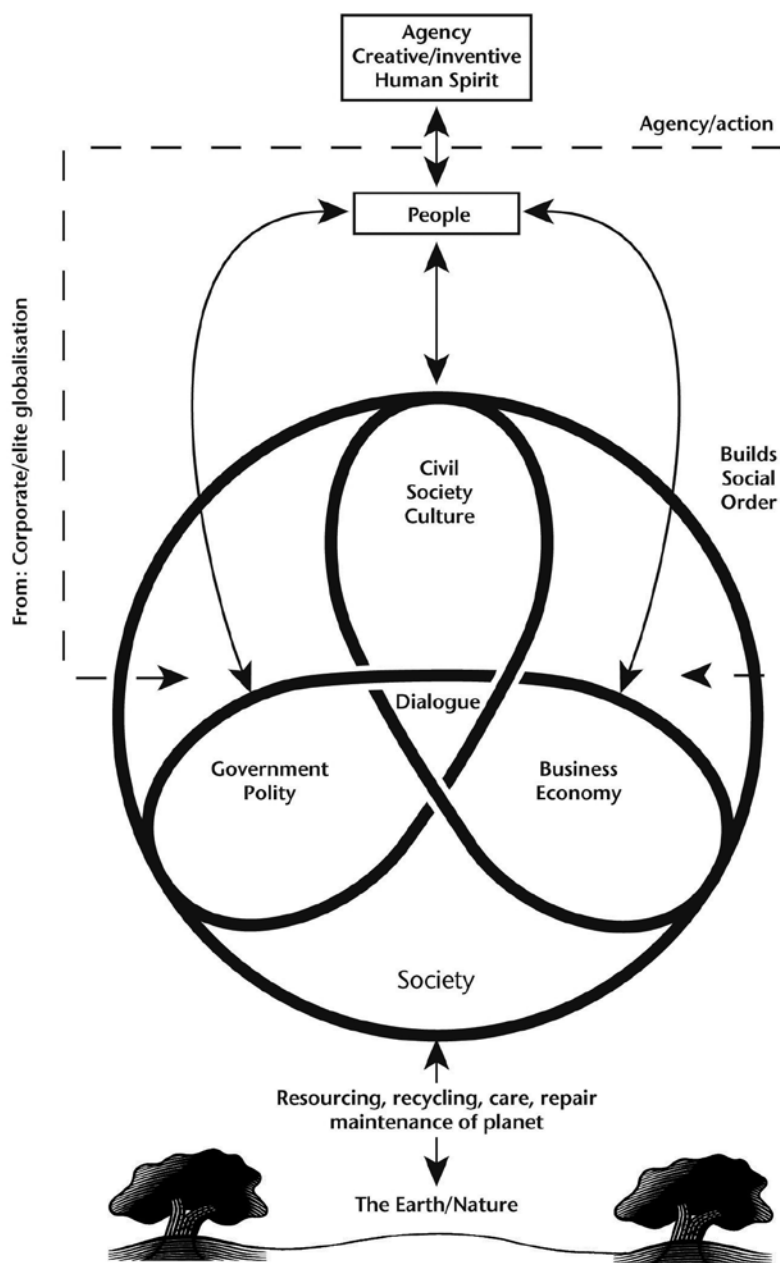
Agency
Creative/inventive
Human Spirit

Agency/action

People

From: Corporate/elite globalisation

Builds
Social
Order

Civil
Society
Culture

Dialogue

Government
Polity

Business
Economy

Society

Resourcing, recycling, care, repair
maintenance of planet

The Earth/Nature